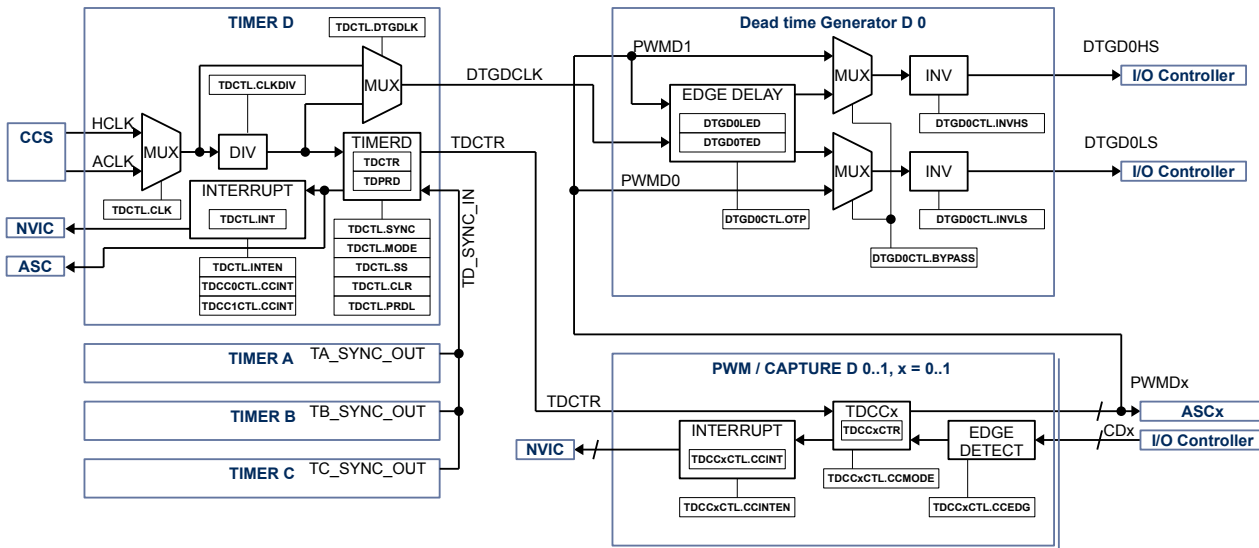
TIMER D

TDCTL.DTGDLK

TDCTL.CLKDIV

MUX

DTGDCLK

CCS

HCLK

ACLK

MUX

DIV

TIMERD

TDCTR

TDCTR

TDPRD

TDCTL.CLK

INTERRUPT

TDCTL.INT

NVIC

ASC

TDCTL.INTEN

TDCC0CTL.CCINT

TDCC1CTL.CCINT

TDCTL.SYNC

TDCTL.MODE

TDCTL.SS

TDCTL.CLR

TDCTL.PRDL

TD_SYNC_IN

TIMER A

TA_SYNC_OUT

TIMER B

TB_SYNC_OUT

TIMER C

TC_SYNC_OUT

Dead time Generator D 0

PWMD1

EDGE DELAY

DTGD0LED

DTGD0TED

MUX

INV

DTGD0HS

I/O Controller

DTGD0CTL.INVHS

DTGD0LS

PWMD0

MUX

INV

I/O Controller

DTGD0CTL.OTP

DTGD0CTL.INVLS

DTGD0CTL.BYPASS

PWM / CAPTURE D 0..1, x = 0..1

PWMDx

TDCTR

TDCCx

TDCCxCTR

ASCx

INTERRUPT

TDCCxCTL.CCINT

EDGE DETECT

CDx

I/O Controller

NVIC

TDCCxCTL.CCMODE

TDCCxCTL.CCINTEN

TDCCxCTL.CCEDG